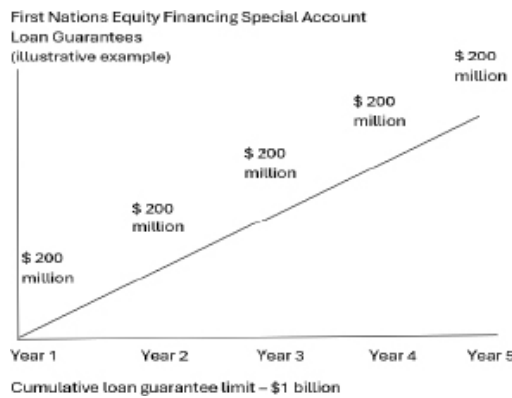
First Nations Equity Financing Special Account
Loan Guarantees
(illustrative example)

$ 200 million

$ 200 million

$ 200 million

$ 200 million

$ 200 million

Year 1
Year 2
Year 3
Year 4
Year 5

Cumulative loan guarantee limit – $1 billion